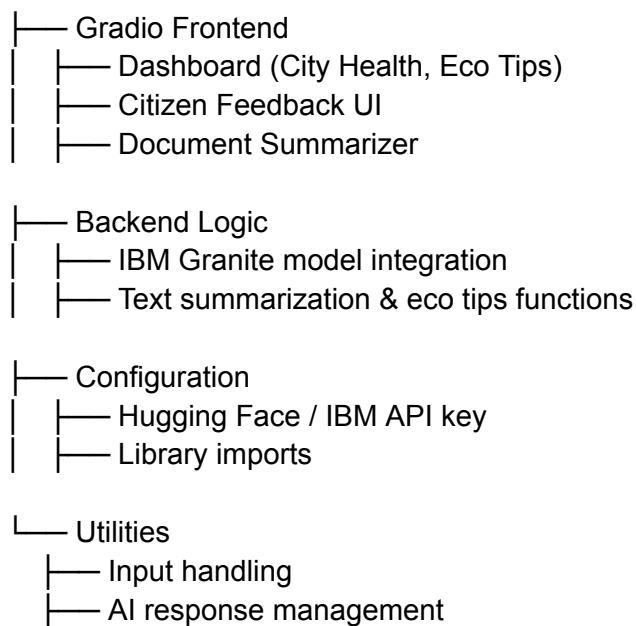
├── Gradio Frontend
│ ├── Dashboard (City Health, Eco Tips)
│ ├── Citizen Feedback UI
│ ├── Document Summarizer

├── Backend Logic
│ ├── IBM Granite model integration
│ ├── Text summarization & eco tips functions

├── Configuration
│ ├── Hugging Face / IBM API key
│ ├── Library imports

└── Utilities
├── Input handling
├── AI response management